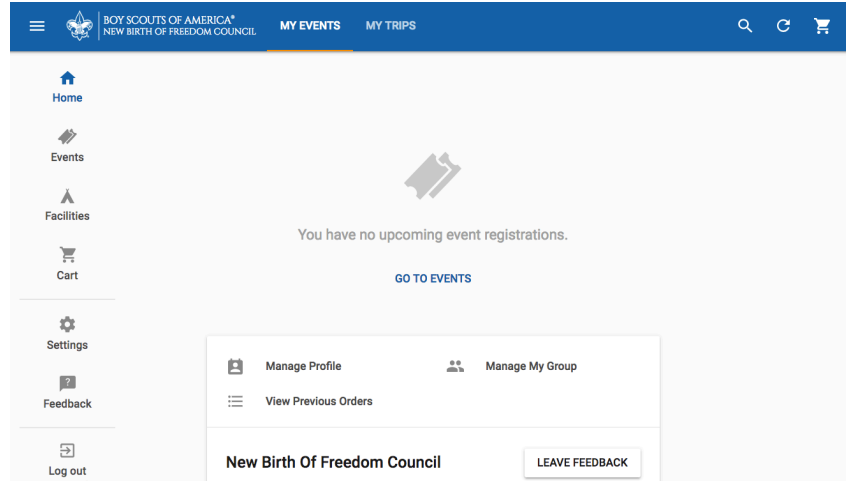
BOY SCOUTS OF AMERICA®
NEW BIRTH OF FREEDOM COUNCIL

MY EVENTS

MY TRIPS

Home

Events

Facilities

Cart

Settings

Feedback

Log out

You have no upcoming event registrations.

GO TO EVENTS

Manage Profile

Manage My Group

View Previous Orders

New Birth Of Freedom Council

LEAVE FEEDBACK